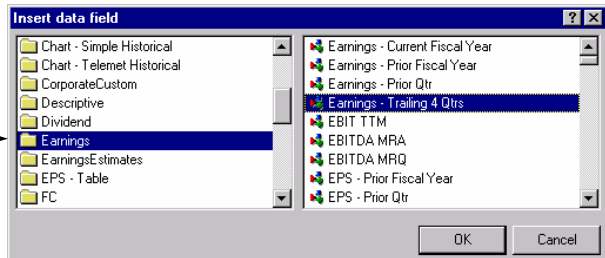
Insert data field

?

X

Chart - Simple Historical
Chart - Telemet Historical
CorporateCustom
Descriptive
Dividend
Earnings
EarningsEstimates
EPS - Table
FC

Earnings - Current Fiscal Year
Earnings - Prior Fiscal Year
Earnings - Prior Qtr
Earnings - Trailing 4 Qtrs
EBIT TTM
EBITDA MRA
EBITDA MRQ
EPS - Prior Fiscal Year
EPS - Prior Qtr

OK

Cancel